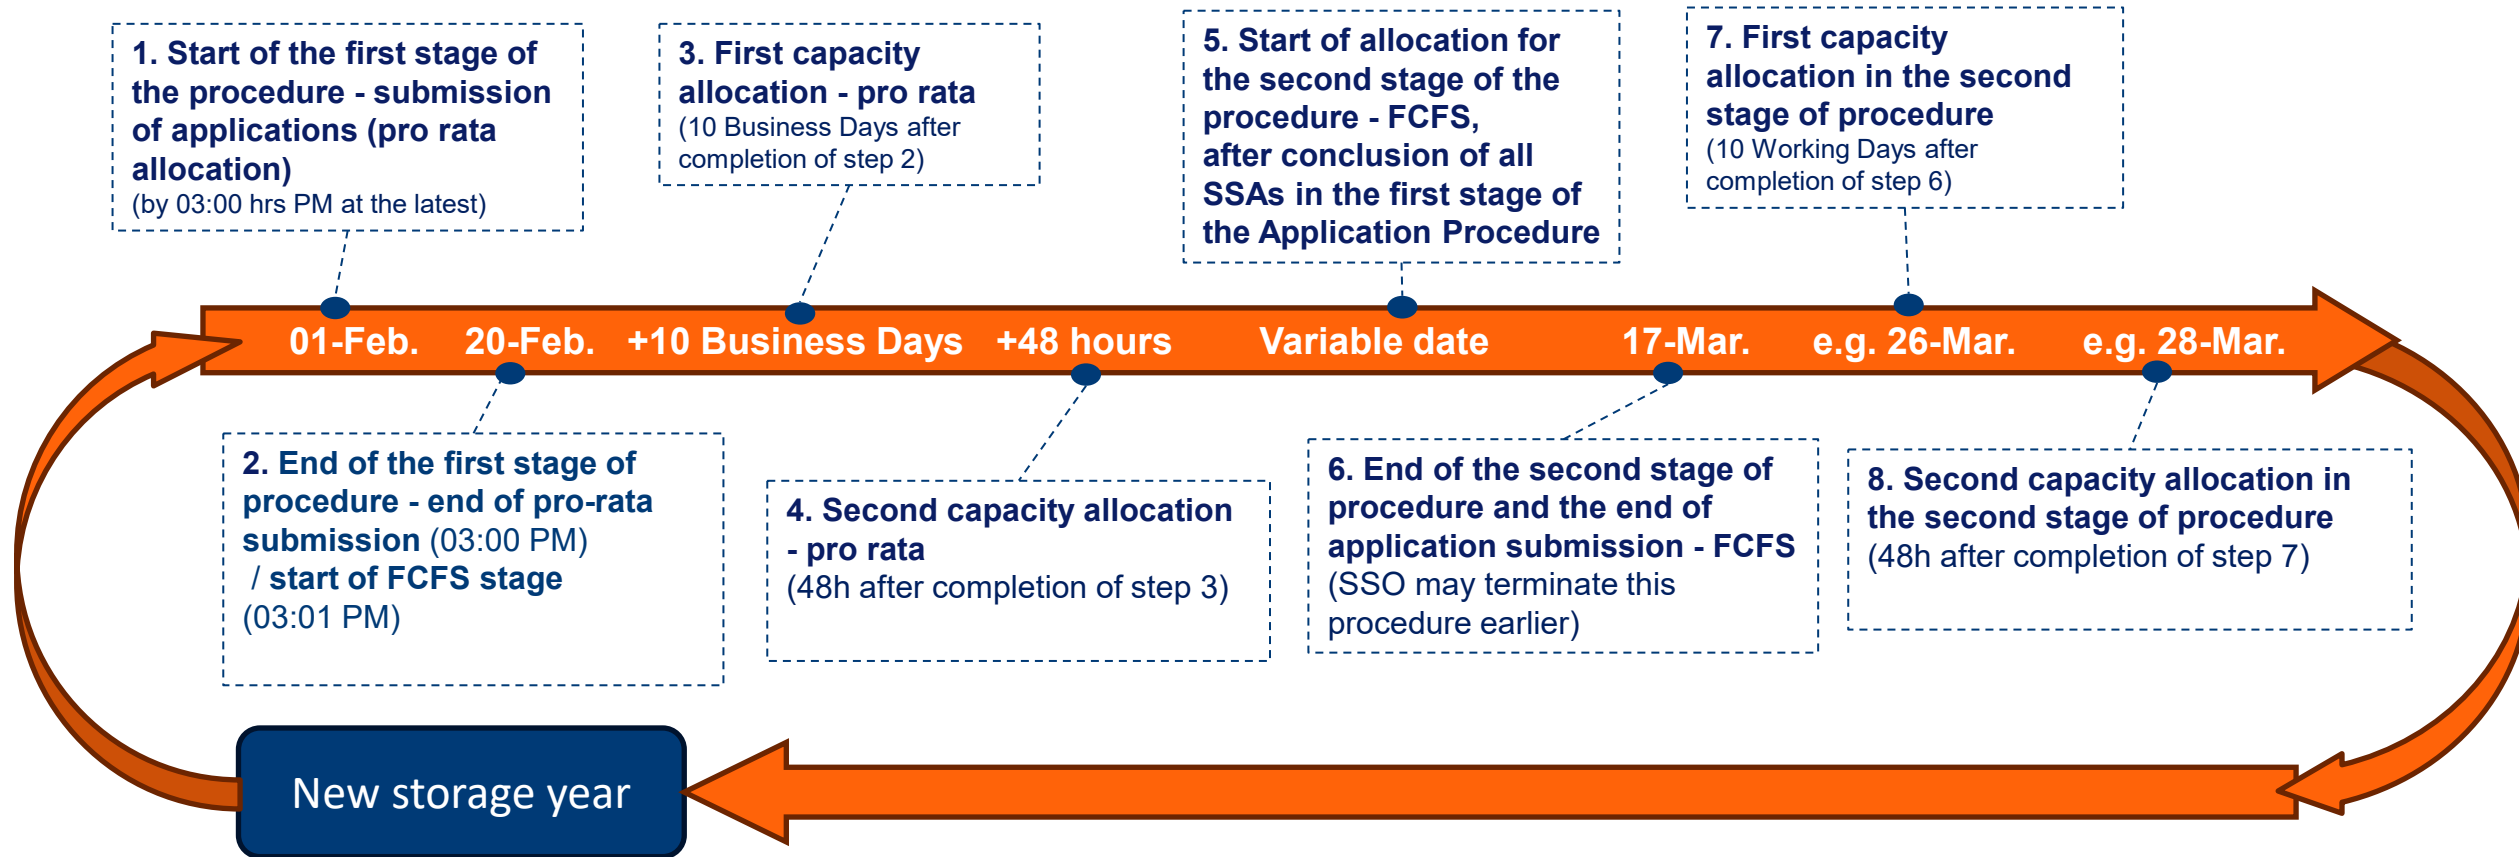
1. Start of the first stage of the procedure - submission of applications (pro rata allocation)
(by 03:00 hrs PM at the latest)

3. First capacity allocation - pro rata
(10 Business Days after completion of step 2)

5. Start of allocation for the second stage of the procedure - FCFS, after conclusion of all SSAs in the first stage of the Application Procedure

7. First capacity allocation in the second stage of procedure
(10 Working Days after completion of step 6)

01-Feb. 20-Feb. +10 Business Days +48 hours Variable date 17-Mar. e.g. 26-Mar. e.g. 28-Mar.

2. End of the first stage of procedure - end of pro-rata submission (03:00 PM) / start of FCFS stage (03:01 PM)

4. Second capacity allocation - pro rata
(48h after completion of step 3)

6. End of the second stage of procedure and the end of application submission - FCFS
(SSO may terminate this procedure earlier)

8. Second capacity allocation in the second stage of procedure
(48h after completion of step 7)

New storage year